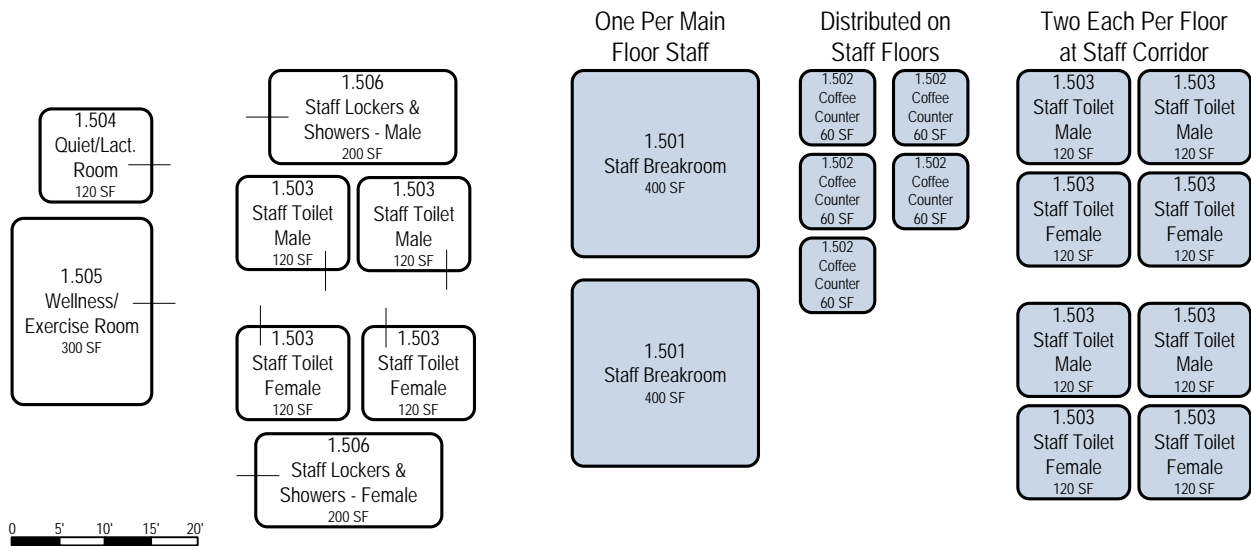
1.504
Quiet/Lact. Room
120 SF

1.505
Wellness/ Exercise Room
300 SF

1.506
Staff Lockers & Showers - Male
200 SF

1.503
Staff Toilet Male
120 SF

1.503
Staff Toilet Male
120 SF

1.503
Staff Toilet Female
120 SF

1.503
Staff Toilet Female
120 SF

1.506
Staff Lockers & Showers - Female
200 SF

0 5' 10' 15' 20'

One Per Main Floor Staff

1.501
Staff Breakroom
400 SF

1.501
Staff Breakroom
400 SF

Distributed on Staff Floors

1.502
Coffee Counter
60 SF

1.502
Coffee Counter
60 SF

1.502
Coffee Counter
60 SF

1.502
Coffee Counter
60 SF

1.502
Coffee Counter
60 SF

Two Each Per Floor at Staff Corridor

1.503
Staff Toilet Male
120 SF

1.503
Staff Toilet Male
120 SF

1.503
Staff Toilet Female
120 SF

1.503
Staff Toilet Female
120 SF

1.503
Staff Toilet Male
120 SF

1.503
Staff Toilet Male
120 SF

1.503
Staff Toilet Female
120 SF

1.503
Staff Toilet Female
120 SF